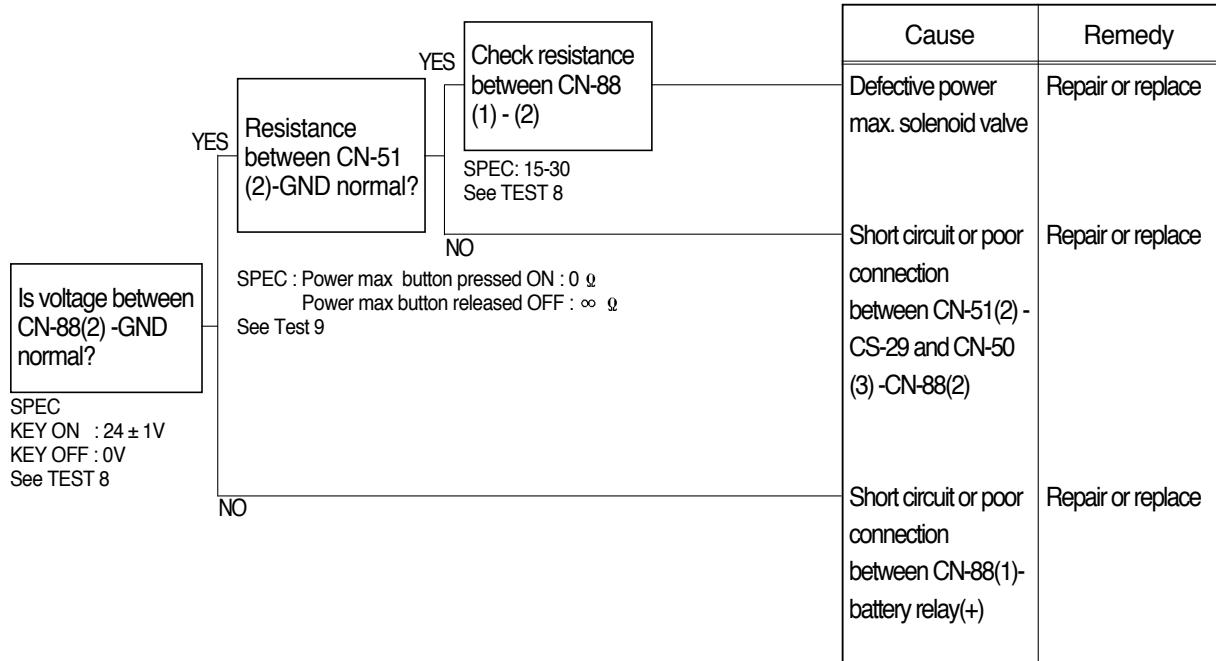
Is voltage between CN-88(2) -GND normal?

SPEC
KEY ON : $24 \pm 1V$
KEY OFF : 0V
See TEST 8

YES

Resistance between CN-51 (2)-GND normal?

SPEC : Power max button pressed ON : 0 Ω
Power max button released OFF : $\infty$ Ω
See Test 9

YES

Check resistance between CN-88 (1) - (2)

SPEC: 15-30
See TEST 8

NO

NO

| Cause | Remedy |
|---|---|
| Defective power max. solenoid valve | Repair or replace |
| Short circuit or poor connection between CN-51(2) - CS-29 and CN-50 (3) -CN-88(2) | Repair or replace |
| Short circuit or poor connection between CN-88(1)- battery relay(+) | Repair or replace |